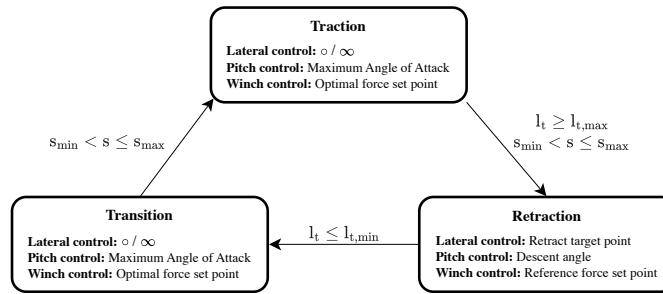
**Traction**

**Lateral control:** ○ / ∞
**Pitch control:** Maximum Angle of Attack
**Winch control:** Optimal force set point

$l_t \geq l_{t,max}$
$s_{min} < s \leq s_{max}$

$s_{min} < s \leq s_{max}$

**Transition**

**Lateral control:** ○ / ∞
**Pitch control:** Maximum Angle of Attack
**Winch control:** Optimal force set point

$l_t \leq l_{t,min}$

**Retraction**

**Lateral control:** Retract target point
**Pitch control:** Descent angle
**Winch control:** Reference force set point